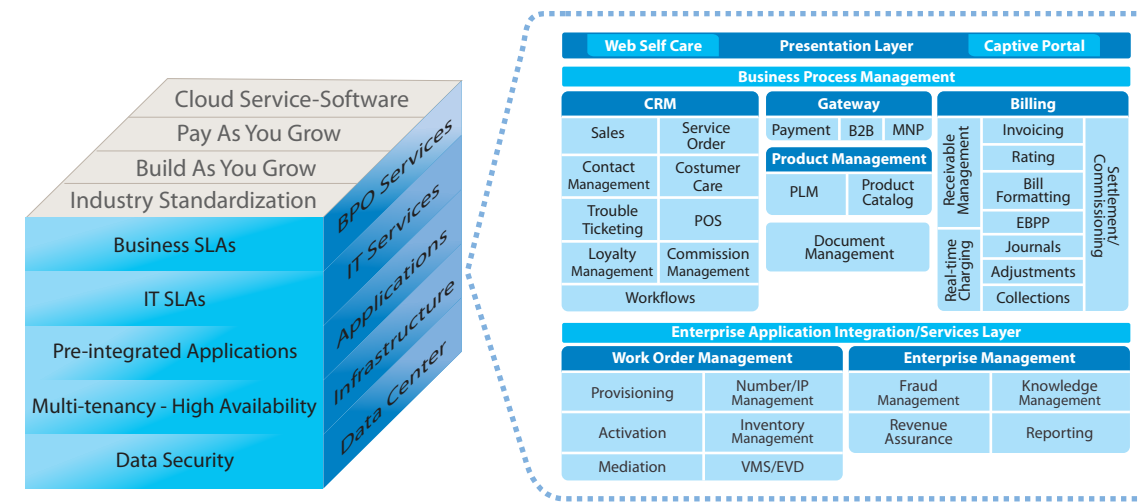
Cloud Service-Software
Pay As You Grow
Build As You Grow
Industry Standardization
Business SLAs
IT SLAs
Pre-integrated Applications
Multi-tenancy - High Availability
Data Security

BPO Services
IT Services
Applications
Infrastructure
Data Center

Web Self Care
Presentation Layer
Captive Portal

Business Process Management

CRM
Sales
Service Order
Contact Management
Costumer Care
Trouble Ticketing
POS
Loyalty Management
Commission Management
Workflows

Gateway
Payment
B2B
MNP

Product Management
PLM
Product Catalog
Document Management

Billing
Receivable Management
Real-time Charging
Invoicing
Rating
Bill Formatting
EBPP
Journals
Adjustments
Collections
Settlement/ Commissioning

Enterprise Application Integration/Services Layer

Work Order Management
Provisioning
Number/IP Management
Activation
Inventory Management
Mediation
VMS/EVD

Enterprise Management
Fraud Management
Knowledge Management
Revenue Assurance
Reporting